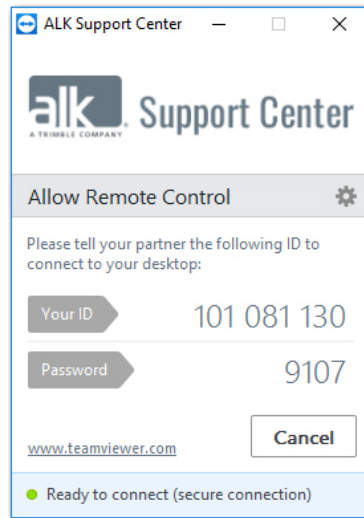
ALK Support Center

alk. Support Center
A TRIMBLE COMPANY

Allow Remote Control

Please tell your partner the following ID to connect to your desktop:

Your ID 101 081 130

Password 9107

www.teamviewer.com

Cancel

Ready to connect (secure connection)